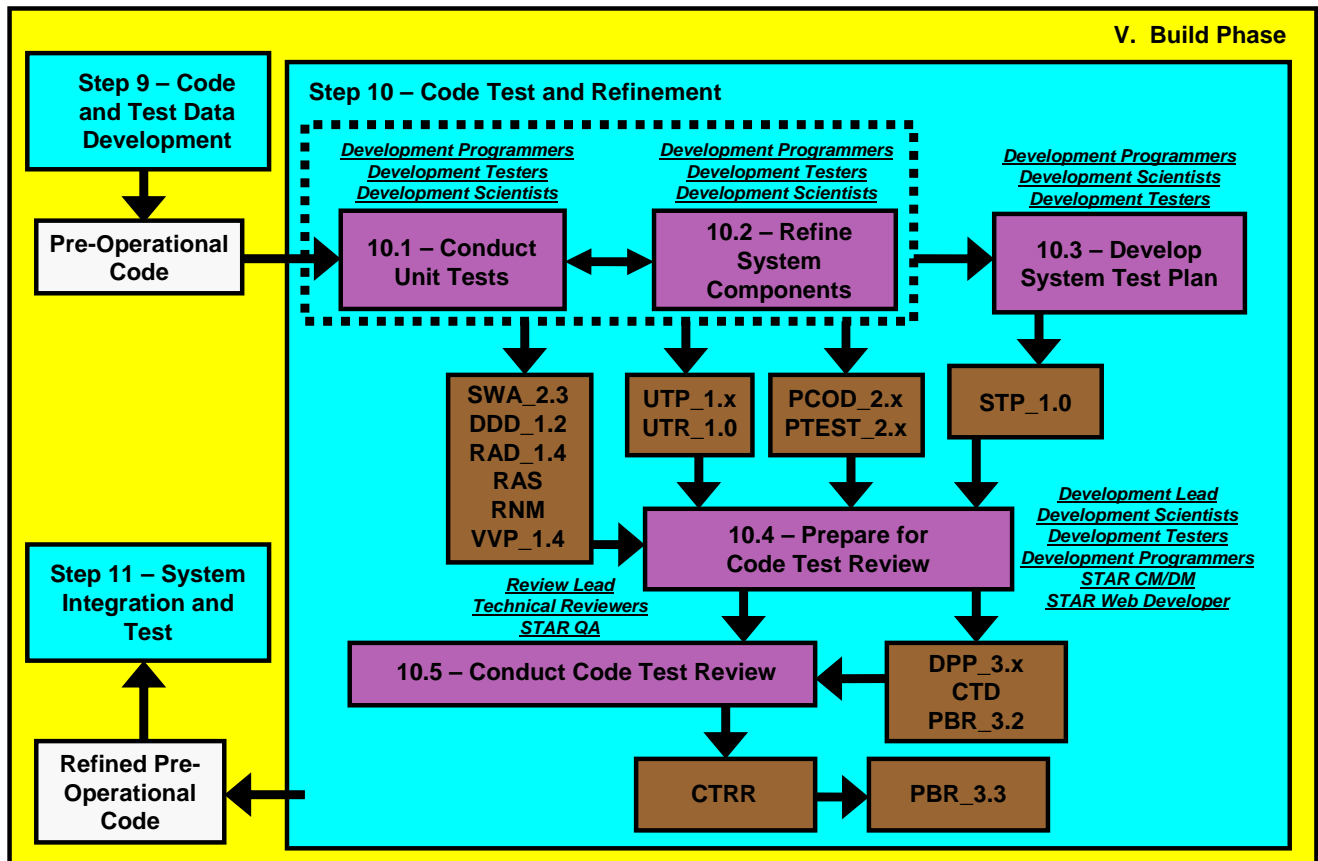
V. Build Phase

Step 9 – Code and Test Data Development

Pre-Operational Code

Step 10 – Code Test and Refinement

Development Programmers
Development Testers
Development Scientists

10.1 – Conduct Unit Tests

Development Programmers
Development Testers
Development Scientists

10.2 – Refine System Components

Development Programmers
Development Scientists
Development Testers

10.3 – Develop System Test Plan

SWA_2.3
DDD_1.2
RAD_1.4
RAS
RNM
VVP_1.4

UTP_1.x
UTR_1.0

PCOD_2.x
PTEST_2.x

STP_1.0

Development Lead
Development Scientists
Development Testers
Development Programmers
STAR CM/DM
STAR Web Developer

10.4 – Prepare for Code Test Review

Review Lead
Technical Reviewers
STAR QA

Step 11 – System Integration and Test

10.5 – Conduct Code Test Review

DPP_3.x
CTD
PBR_3.2

Refined Pre-Operational Code

CTRR

PBR_3.3